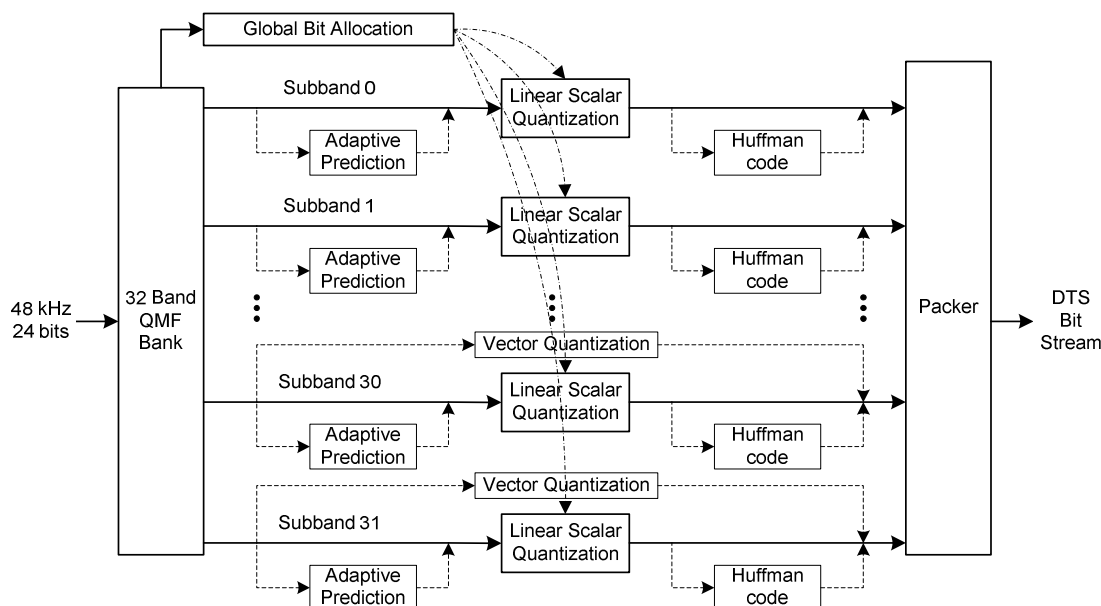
Global Bit Allocation

48 kHz
24 bits

32 Band
QMF
Bank

Subband 0
Adaptive Prediction
Linear Scalar Quantization
Huffman code

Subband 1
Adaptive Prediction
Linear Scalar Quantization
Huffman code

Vector Quantization

Subband 30
Adaptive Prediction
Linear Scalar Quantization
Huffman code

Vector Quantization

Subband 31
Adaptive Prediction
Linear Scalar Quantization
Huffman code

Packer

DTS
Bit
Stream